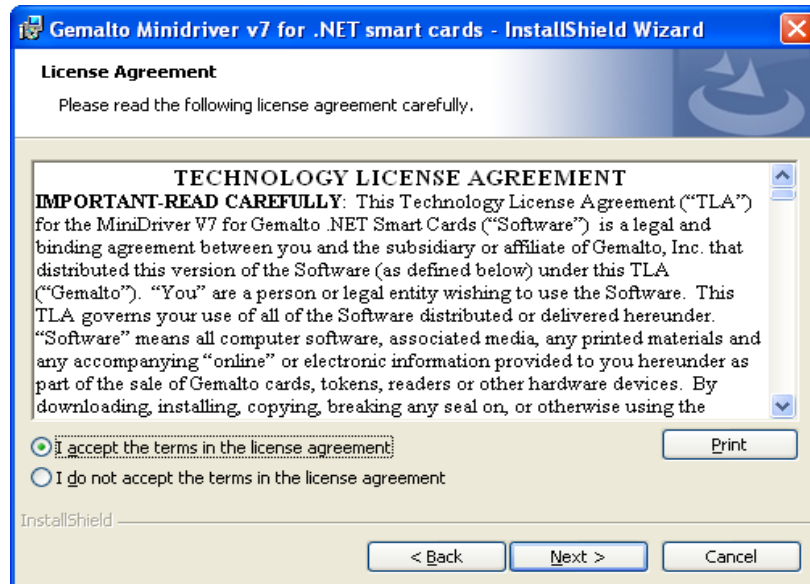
Gemalto Minidriver v7 for .NET smart cards - InstallShield Wizard

License Agreement

Please read the following license agreement carefully.

TECHNOLOGY LICENSE AGREEMENT

IMPORTANT-READ CAREFULLY: This Technology License Agreement ("TLA") for the MiniDriver V7 for Gemalto .NET Smart Cards ("Software") is a legal and binding agreement between you and the subsidiary or affiliate of Gemalto, Inc. that distributed this version of the Software (as defined below) under this TLA ("Gemalto"). "You" are a person or legal entity wishing to use the Software. This TLA governs your use of all of the Software distributed or delivered hereunder. "Software" means all computer software, associated media, any printed materials and any accompanying "online" or electronic information provided to you hereunder as part of the sale of Gemalto cards, tokens, readers or other hardware devices. By downloading, installing, copying, breaking any seal on, or otherwise using the

I accept the terms in the license agreement

I do not accept the terms in the license agreement

Print

InstallShield

< Back

Next >

Cancel